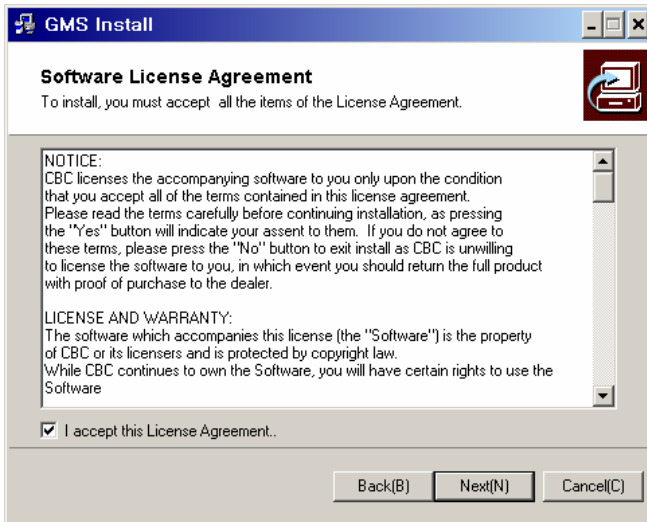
GMS Install

Software License Agreement

To install, you must accept  all the items of the License Agreement.

NOTICE:
CBC licenses the accompanying software to you only upon the condition that you accept all of the terms contained in this license agreement. Please read the terms carefully before continuing installation, as pressing the "Yes" button will indicate your assent to them.  If you do not agree to these terms, please press the "No" button to exit install as CBC is unwilling to license the software to you, in which event you should return the full product with proof of purchase to the dealer.

LICENSE AND WARRANTY:
The software which accompanies this license (the "Software") is the property of CBC or its licensers and is protected by copyright law.
While CBC continues to own the Software, you will have certain rights to use the Software

I accept this License Agreement..

Back(B)

Next(N)

Cancel(C)